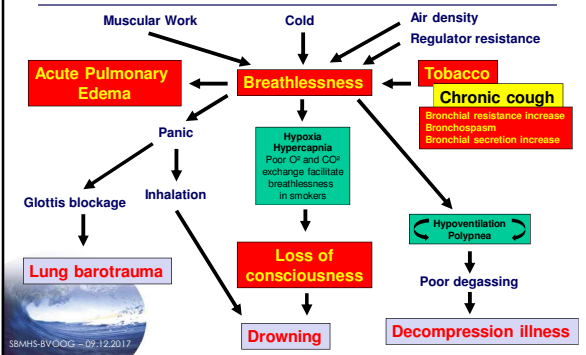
Muscular Work

Cold

Air density

Regulator resistance

Acute Pulmonary Edema

Breathlessness

Tobacco

Chronic cough

Bronchial resistance increase
Bronchospasm
Bronchial secretion increase

Panic

Hypoxia
Hypercapnia
Poor O² and CO² exchange facilitate breathlessness in smokers

Glottis blockage

Inhalation

Hypoventilation
Polypnea

Loss of consciousness

Lung barotrauma

Poor degassing

Drowning

Decompression illness

SBMHS-BVOOG – 09.12.2017